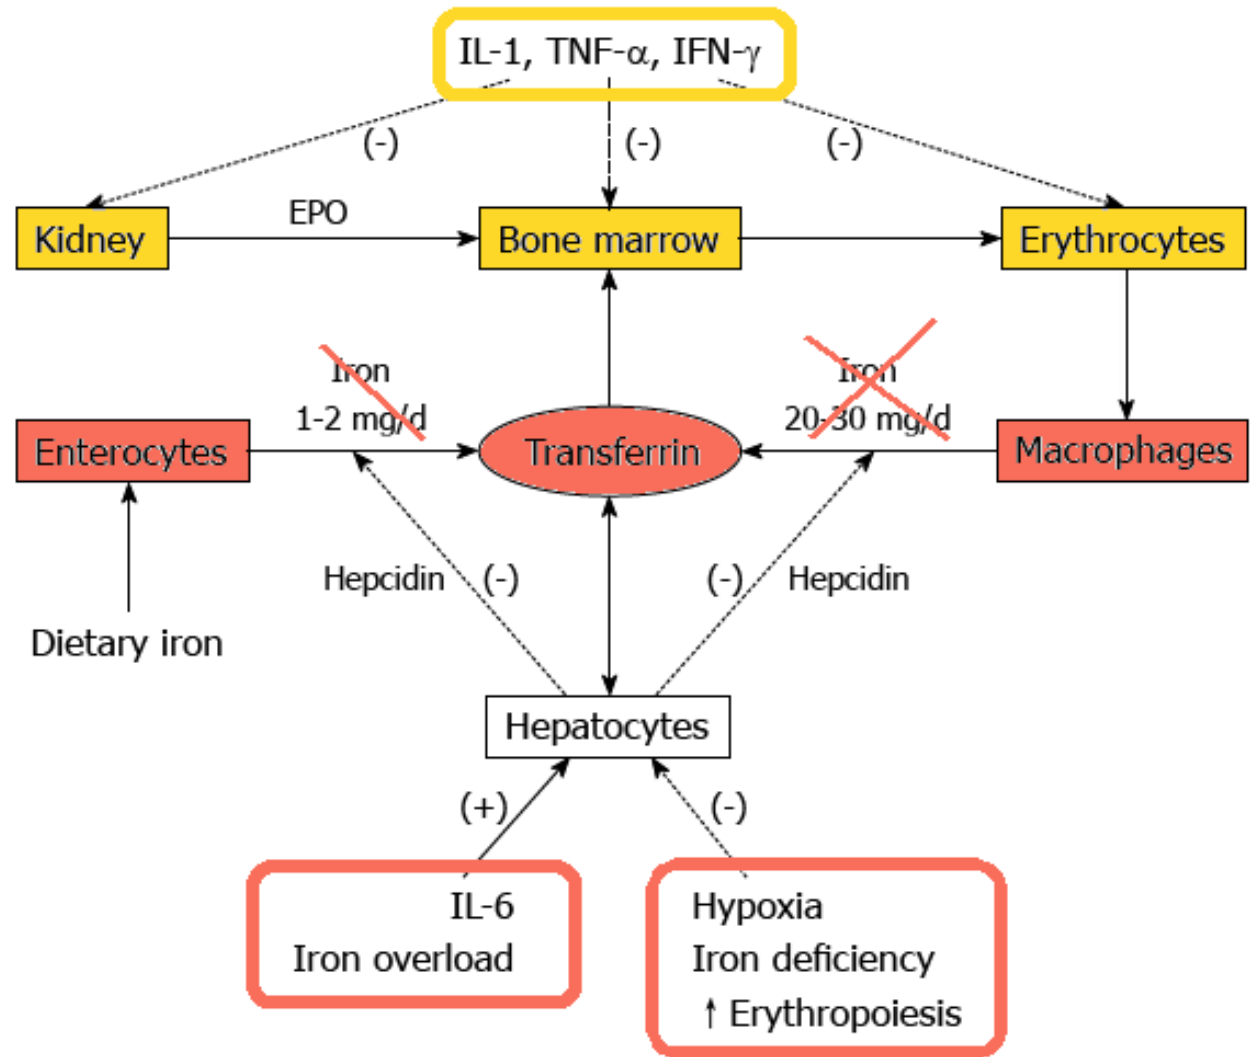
IL-1, TNF-$\alpha$, IFN-$\gamma$

(-)

(-)

(-)

Kidney

EPO

Bone marrow

Erythrocytes

Iron
1-2 mg/d

Iron
20-30 mg/d

Enterocytes

Transferrin

Macrophages

Hepcidin

(-)

(-)

Hepcidin

Dietary iron

Hepatocytes

(+)

(-)

IL-6
Iron overload

Hypoxia
Iron deficiency
↑ Erythropoiesis